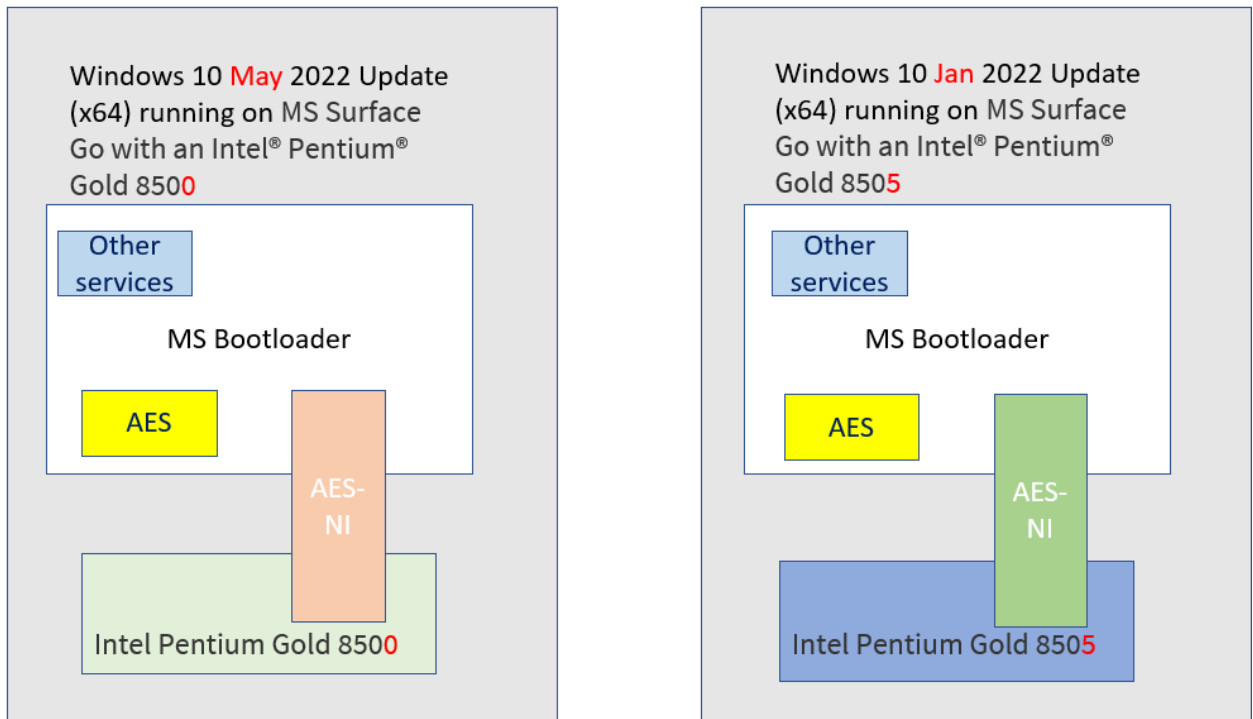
Windows 10 May 2022 Update (x64) running on MS Surface Go with an Intel® Pentium® Gold 8500

Other services

MS Bootloader

AES

AES-NI

Intel Pentium Gold 8500

Windows 10 Jan 2022 Update (x64) running on MS Surface Go with an Intel® Pentium® Gold 8505

Other services

MS Bootloader

AES

AES-NI

Intel Pentium Gold 8505